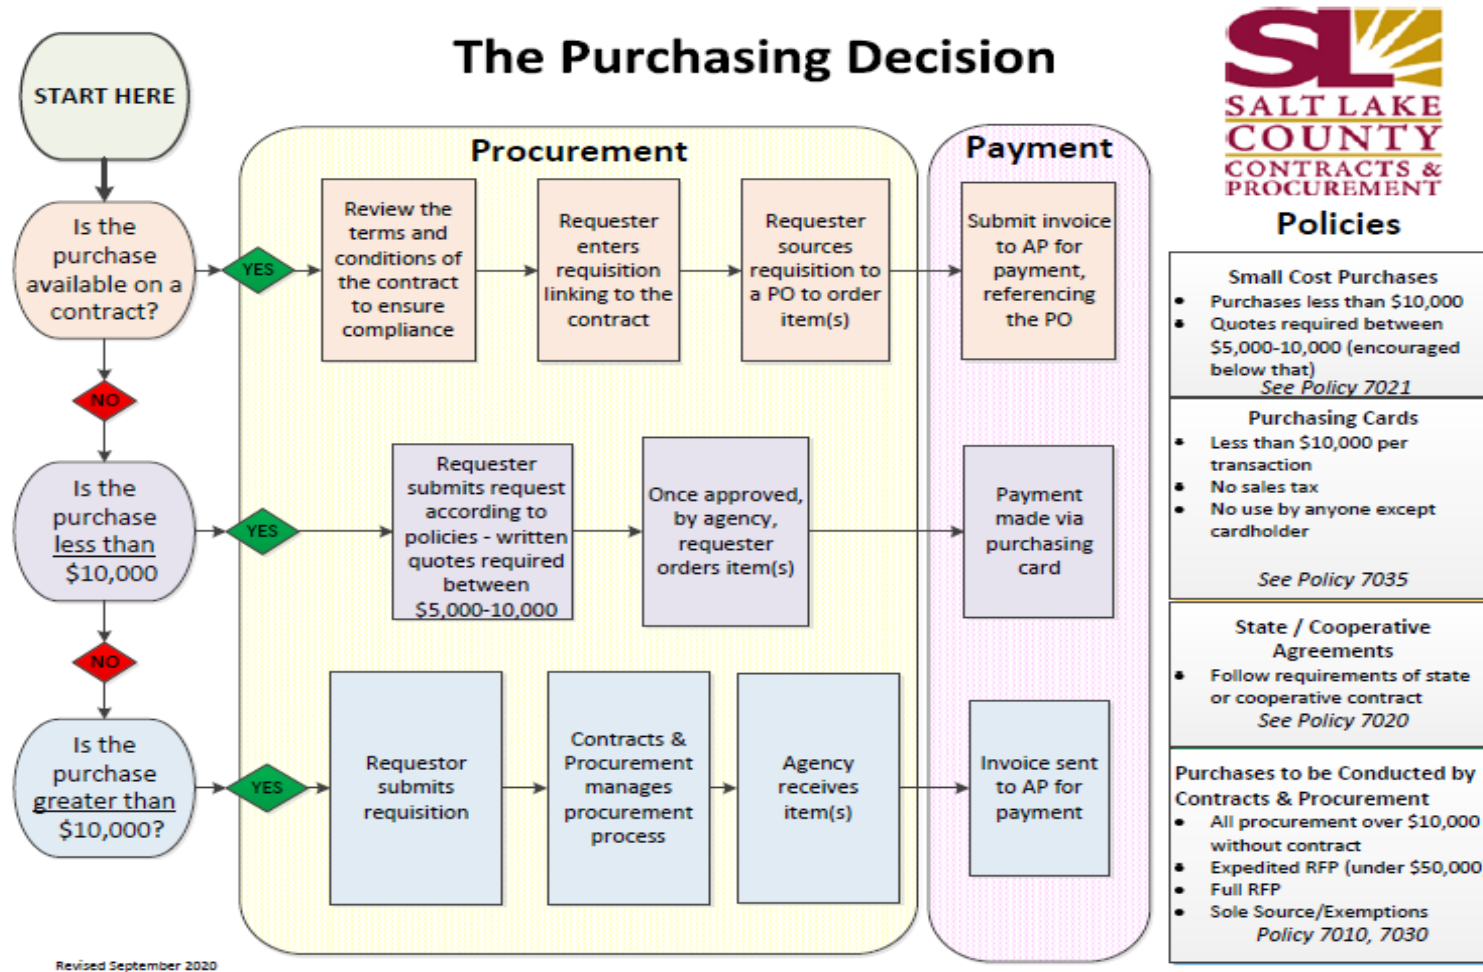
The Purchasing Decision

SL
SALT LAKE COUNTY
CONTRACTS & PROCUREMENT

Policies

START HERE

Procurement

Payment

Is the purchase available on a contract?

YES

Review the terms and conditions of the contract to ensure compliance

Requester enters requisition linking to the contract

Requester sources requisition to a PO to order item(s)

Submit invoice to AP for payment, referencing the PO

NO

Is the purchase less than $10,000

YES

Requester submits request according to policies - written quotes required between $5,000-10,000

Once approved, by agency, requester orders item(s)

Payment made via purchasing card

NO

Is the purchase greater than $10,000?

YES

Requestor submits requisition

Contracts & Procurement manages procurement process

Agency receives item(s)

Invoice sent to AP for payment

Small Cost Purchases
- Purchases less than $10,000
- Quotes required between $5,000-10,000 (encouraged below that)
See Policy 7021

Purchasing Cards
- Less than $10,000 per transaction
- No sales tax
- No use by anyone except cardholder
See Policy 7035

State / Cooperative Agreements
- Follow requirements of state or cooperative contract
See Policy 7020

Purchases to be Conducted by Contracts & Procurement
- All procurement over $10,000 without contract
- Expedited RFP (under $50,000
- Full RFP
- Sole Source/Exemptions
Policy 7010, 7030

Revised September 2020